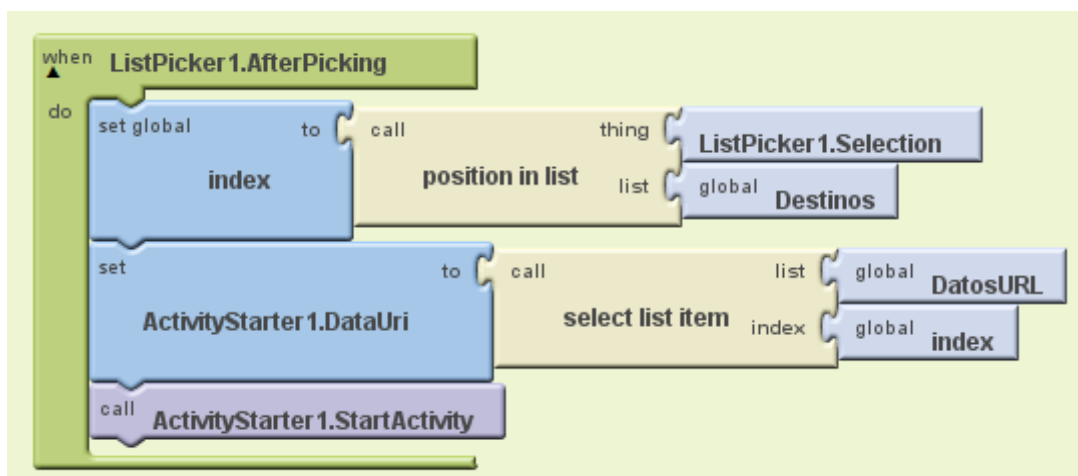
when ListPicker1.AfterPicking
do
set global index to call position in list thing ListPicker1.Selection list global Destinos
set ActivityStarter1.DataUri to call select list item list global DatosURL index global index
call ActivityStarter1.StartActivity